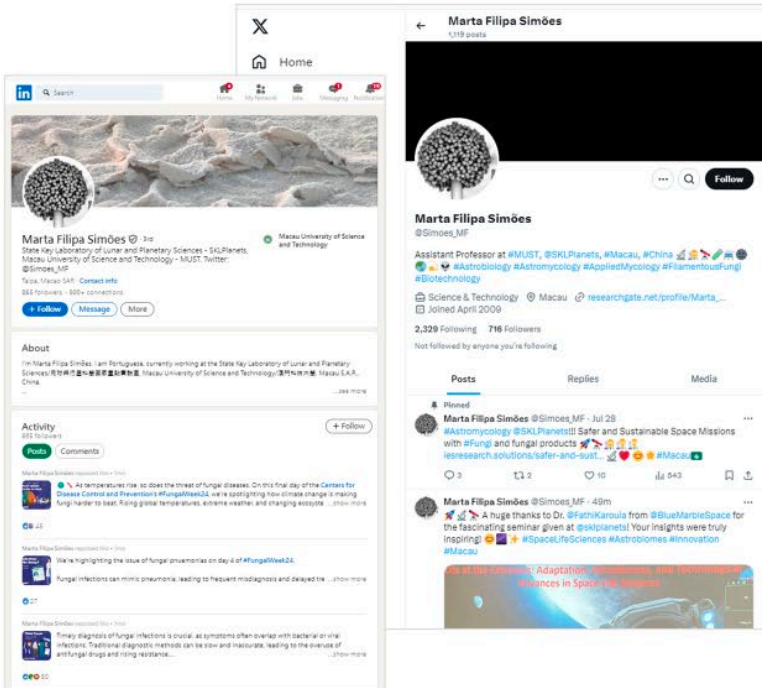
X

Home

Marta Filipa Simões
1,119 posts

Follow

Marta Filipa Simões
@Simoes_MF

Assistant Professor at #MUST, @SKLPlanets, #Macau, #China #Astrobiology #Astromycology #AppliedMycology #FilamentousFungi #Biotechnology

Science & Technology Macau researchgate.net/profile/Marta_...
Joined April 2009

2,329 Following 716 Followers

Not followed by anyone you're following

Posts Replies Media

Pinned
Marta Filipa Simões @Simoes_MF · Jul 28
#Astromycology @SKLPlanets!!! Safer and Sustainable Space Missions with #Fungi and fungal products
iesresearch.solutions/safer-and-sust... #Macau
3 2 10 543

Marta Filipa Simões @Simoes_MF · 49m
A huge thanks to Dr. @FathiKaroula from @BlueMarbleSpace for the fascinating seminar given at @sklplanets! Your insights were truly inspiring! #SpaceLifeSciences #Astrobiomes #Innovation #Macau

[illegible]

in Search

Home My Network Jobs Messaging Notifications

Marta Filipa Simões · 3rd
State Key Laboratory of Lunar and Planetary Sciences - SKLPlanets, Macau University of Science and Technology - MUST. Twitter: @Simoes_MF
Taipa, Macao SAR Contact info
865 followers · 500+ connections

Macau University of Science and Technology

+ Follow Message More

About
I'm Marta Filipa Simões. I am Portuguese, currently working at the State Key Laboratory of Lunar and Planetary Sciences/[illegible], Macau University of Science and Technology/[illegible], Macau S.A.R., China.
...see more

Activity
865 followers
+ Follow
Posts Comments

Marta Filipa Simões reposted this · 5mo
As temperatures rise, so does the threat of fungal diseases. On this final day of the Centers for Disease Control and Prevention's #FungalWeek24, we're spotlighting how climate change is making fungi harder to beat. Rising global temperatures, extreme weather, and changing ecosyste ...show more
48

Marta Filipa Simões reposted this · 5mo
We're highlighting the issue of fungal pneumonias on day 4 of #FungalWeek24.
Fungal infections can mimic pneumonia, leading to frequent misdiagnosis and delayed tre ...show more
27

Marta Filipa Simões reposted this · 5mo
Timely diagnosis of fungal infections is crucial, as symptoms often overlap with bacterial or viral infections. Traditional diagnostic methods can be slow and inaccurate, leading to the overuse of antifungal drugs and rising resistance... ...show more
50